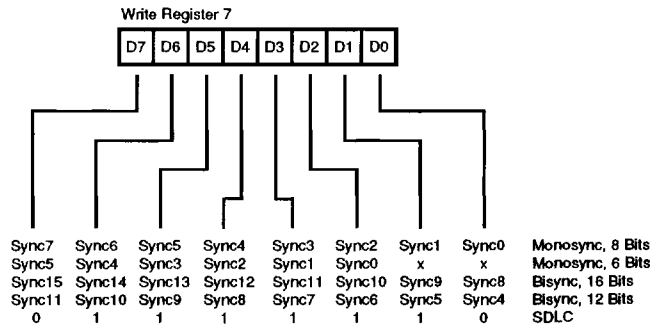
Write Register 7

| D7 | D6 | D5 | D4 | D3 | D2 | D1 | D0 |
|---|---|---|---|---|---|---|---|

| | | | | | | | | |
|---|---|---|---|---|---|---|---|---|
| Sync7 | Sync6 | Sync5 | Sync4 | Sync3 | Sync2 | Sync1 | Sync0 | Monosync, 8 Bits |
| Sync5 | Sync4 | Sync3 | Sync2 | Sync1 | Sync0 | x | x | Monosync, 6 Bits |
| Sync15 | Sync14 | Sync13 | Sync12 | Sync11 | Sync10 | Sync9 | Sync8 | Bisync, 16 Bits |
| Sync11 | Sync10 | Sync9 | Sync8 | Sync7 | Sync6 | Sync5 | Sync4 | Bisync, 12 Bits |
| 0 | 1 | 1 | 1 | 1 | 1 | 1 | 0 | SDLC |